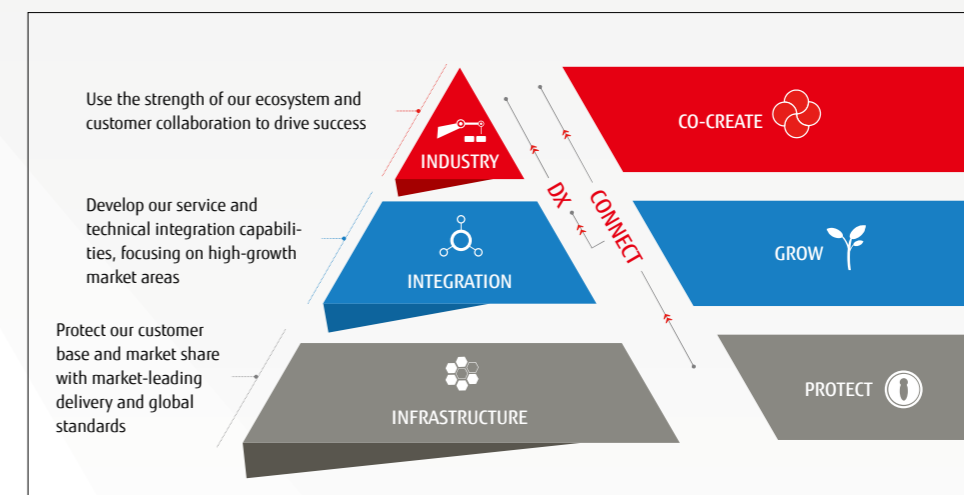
Use the strength of our ecosystem and customer collaboration to drive success

Develop our service and technical integration capabilities, focusing on high-growth market areas

Protect our customer base and market share with market-leading delivery and global standards

INDUSTRY

INTEGRATION

INFRASTRUCTURE

DX

CONNECT

CO-CREATE

GROW

PROTECT